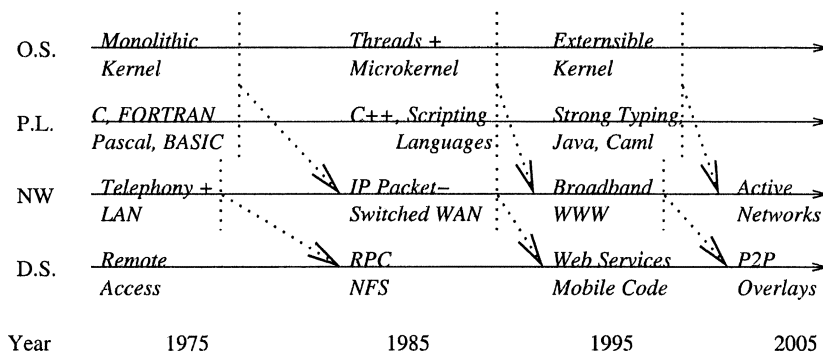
O.S. Monolithic Kernel — Threads + Microkernel — Externsible Kernel

P.L. C, FORTRAN Pascal, BASIC — C++, Scripting Languages — Strong Typing Java, Caml

NW Telephony + LAN — IP Packet–Switched WAN — Broadband WWW — Active Networks

D.S. Remote Access — RPC NFS — Web Services Mobile Code — P2P Overlays

Year 1975 1985 1995 2005